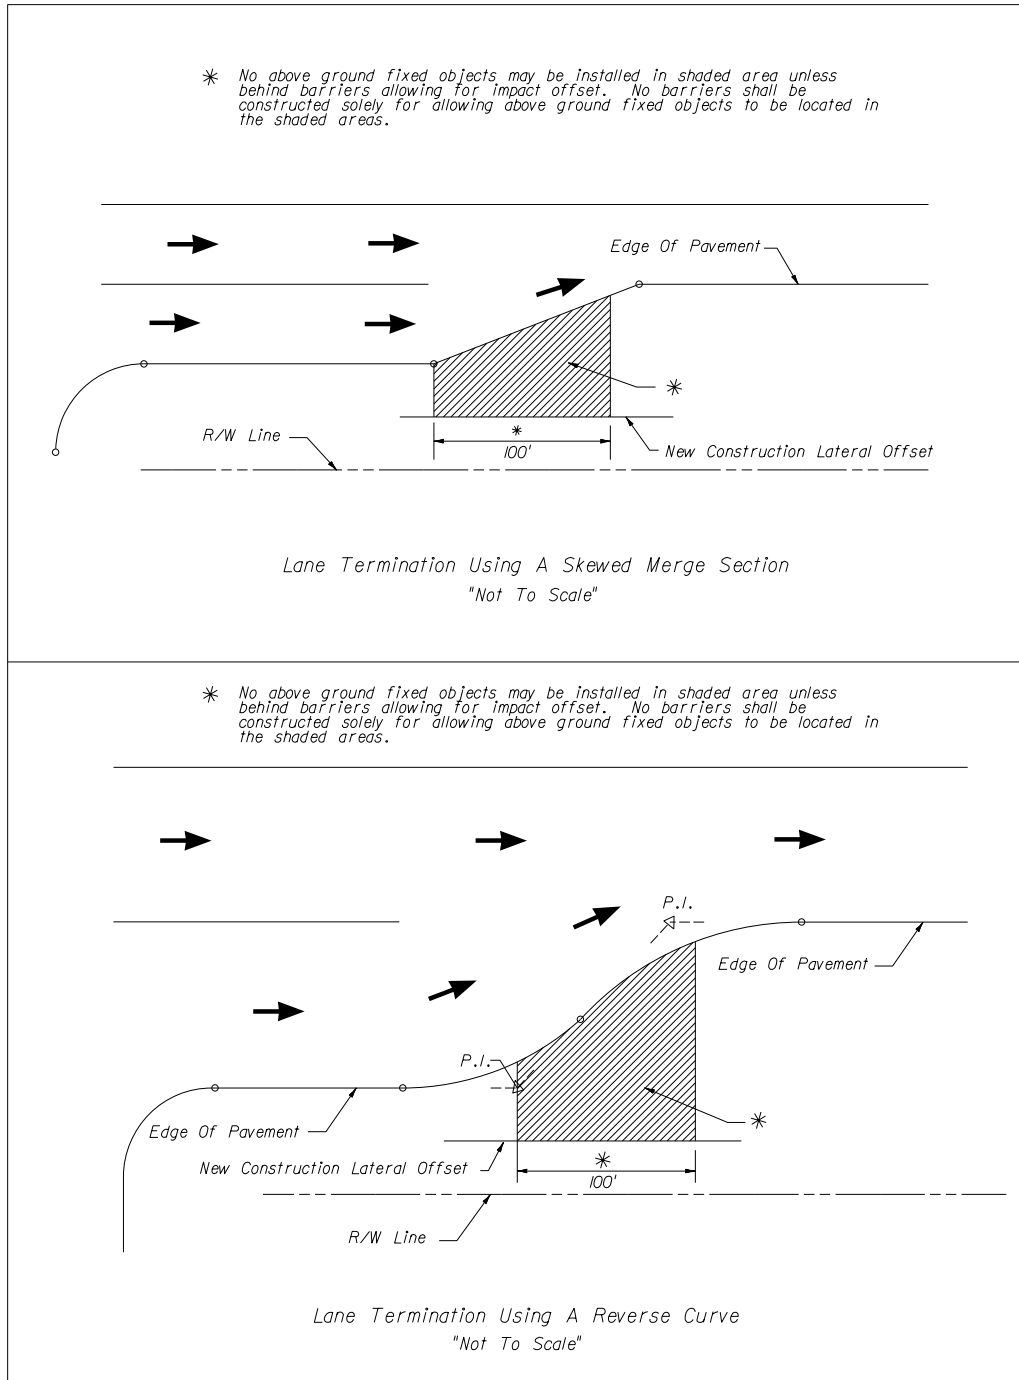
✳ No above ground fixed objects may be installed in shaded area unless behind barriers allowing for impact offset. No barriers shall be constructed solely for allowing above ground fixed objects to be located in the shaded areas.

Edge Of Pavement

✳

R/W Line

✳
100'

New Construction Lateral Offset

Lane Termination Using A Skewed Merge Section
"Not To Scale"

✳ No above ground fixed objects may be installed in shaded area unless behind barriers allowing for impact offset. No barriers shall be constructed solely for allowing above ground fixed objects to be located in the shaded areas.

P.I.

Edge Of Pavement

P.I.

✳

Edge Of Pavement

New Construction Lateral Offset

✳
100'

R/W Line

Lane Termination Using A Reverse Curve
"Not To Scale"